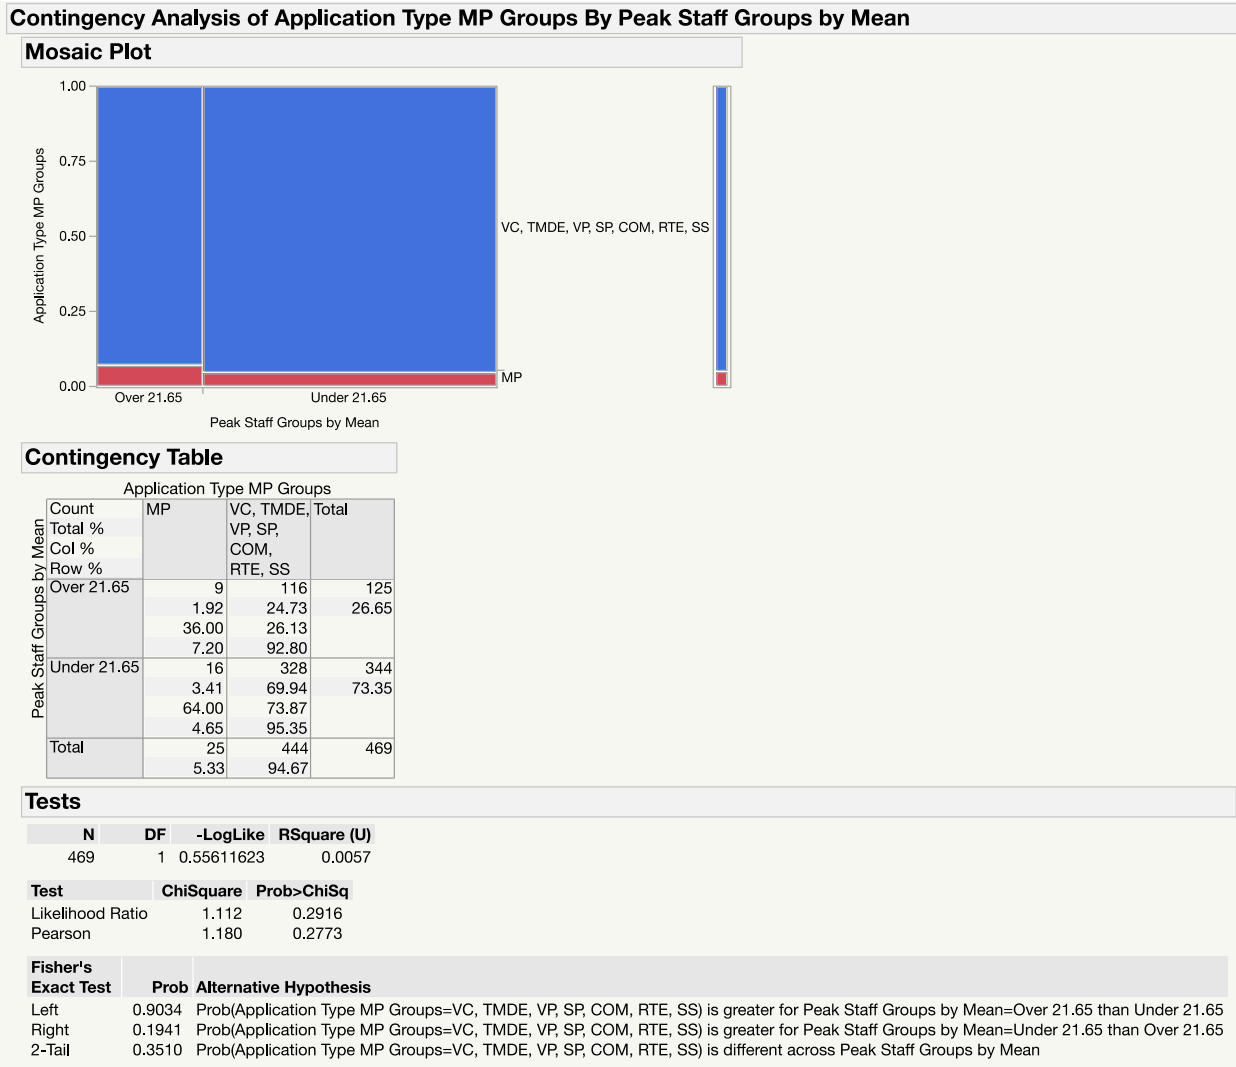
Contingency Analysis of Application Type MP Groups By Peak Staff Groups by Mean

Mosaic Plot

1.00
0.75
0.50
0.25
0.00

Application Type MP Groups

VC, TMDE, VP, SP, COM, RTE, SS

MP

Over 21.65
Under 21.65

Peak Staff Groups by Mean

Contingency Table

Application Type MP Groups

Peak Staff Groups by Mean

| Count<br>Total %<br>Col %<br>Row % | MP | VC, TMDE, VP, SP, COM, RTE, SS | Total |
|---|---|---|---|
| Over 21.65 | 9<br>1.92<br>36.00<br>7.20 | 116<br>24.73<br>26.13<br>92.80 | 125<br>26.65 |
| Under 21.65 | 16<br>3.41<br>64.00<br>4.65 | 328<br>69.94<br>73.87<br>95.35 | 344<br>73.35 |
| Total | 25<br>5.33 | 444<br>94.67 | 469 |

Tests

| N | DF | -LogLike | RSquare (U) |
|---|---|---|---|
| 469 | 1 | 0.55611623 | 0.0057 |

| Test | ChiSquare | Prob>ChiSq |
|---|---|---|
| Likelihood Ratio | 1.112 | 0.2916 |
| Pearson | 1.180 | 0.2773 |

| Fisher's Exact Test | Prob | Alternative Hypothesis |
|---|---|---|
| Left | 0.9034 | Prob(Application Type MP Groups=VC, TMDE, VP, SP, COM, RTE, SS) is greater for Peak Staff Groups by Mean=Over 21.65 than Under 21.65 |
| Right | 0.1941 | Prob(Application Type MP Groups=VC, TMDE, VP, SP, COM, RTE, SS) is greater for Peak Staff Groups by Mean=Under 21.65 than Over 21.65 |
| 2-Tail | 0.3510 | Prob(Application Type MP Groups=VC, TMDE, VP, SP, COM, RTE, SS) is different across Peak Staff Groups by Mean |